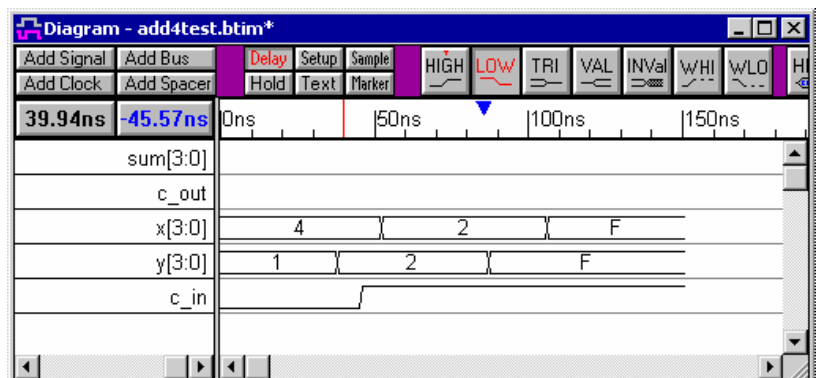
Diagram - add4test.btim*

Add Signal Add Bus
Add Clock Add Spacer

Delay Setup Sample
Hold Text Marker

HIGH LOW TRI VAL INVal WHI WLO HI

39.94ns -45.57ns 0ns 50ns 100ns 150ns

sum[3:0]
c_out
x[3:0] 4 2 F
y[3:0] 1 2 F
c_in